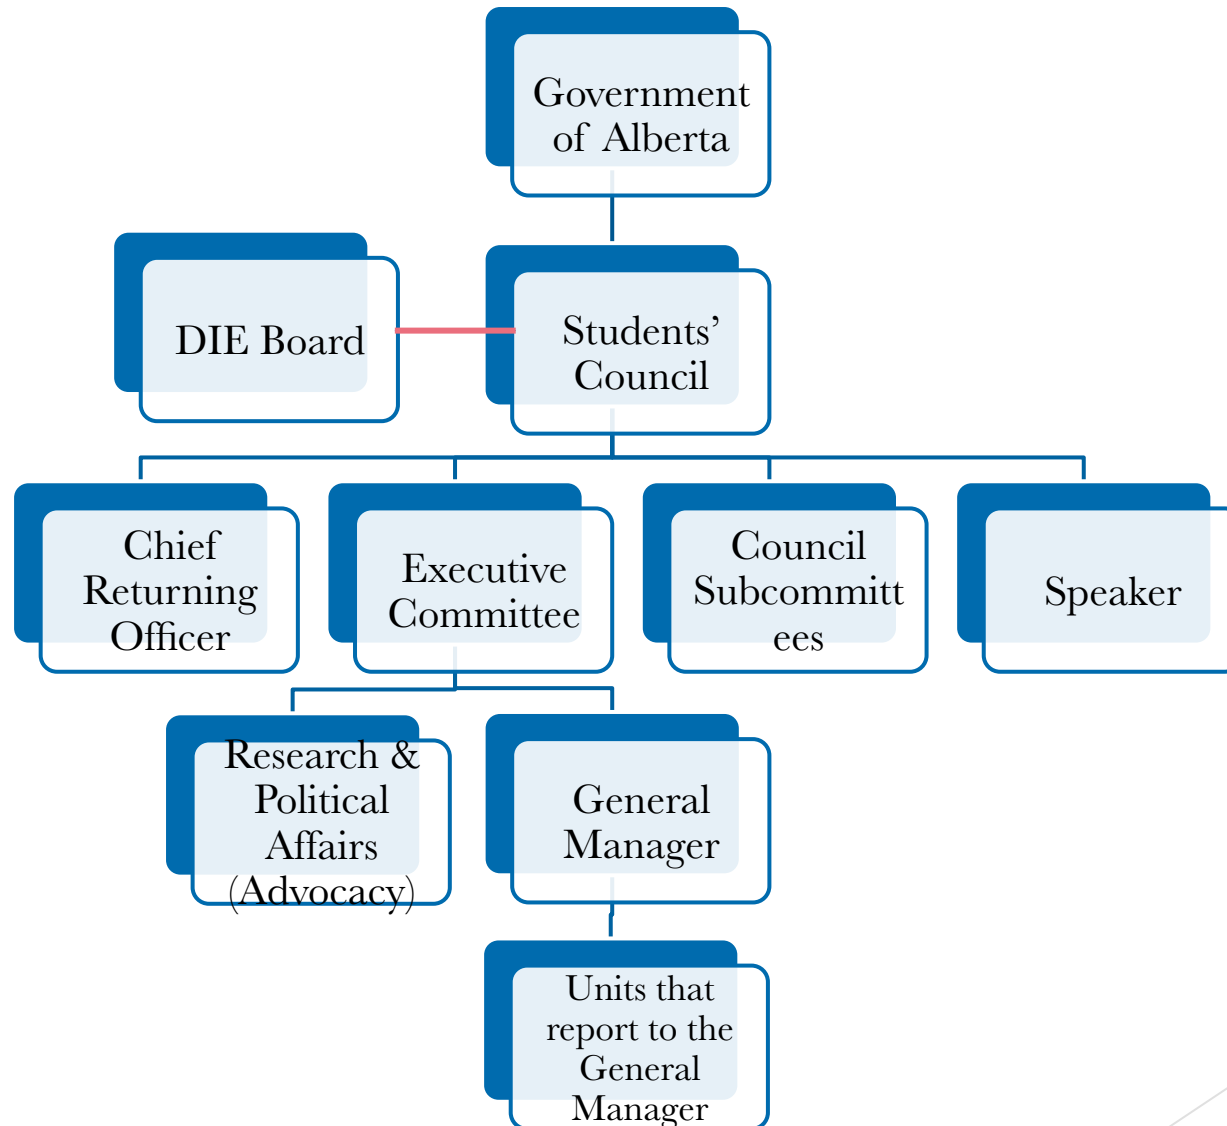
Government of Alberta

DIE Board

Students' Council

Chief Returning Officer

Executive Committee

Council Subcommittees

Speaker

Research & Political Affairs (Advocacy)

General Manager

Units that report to the General Manager